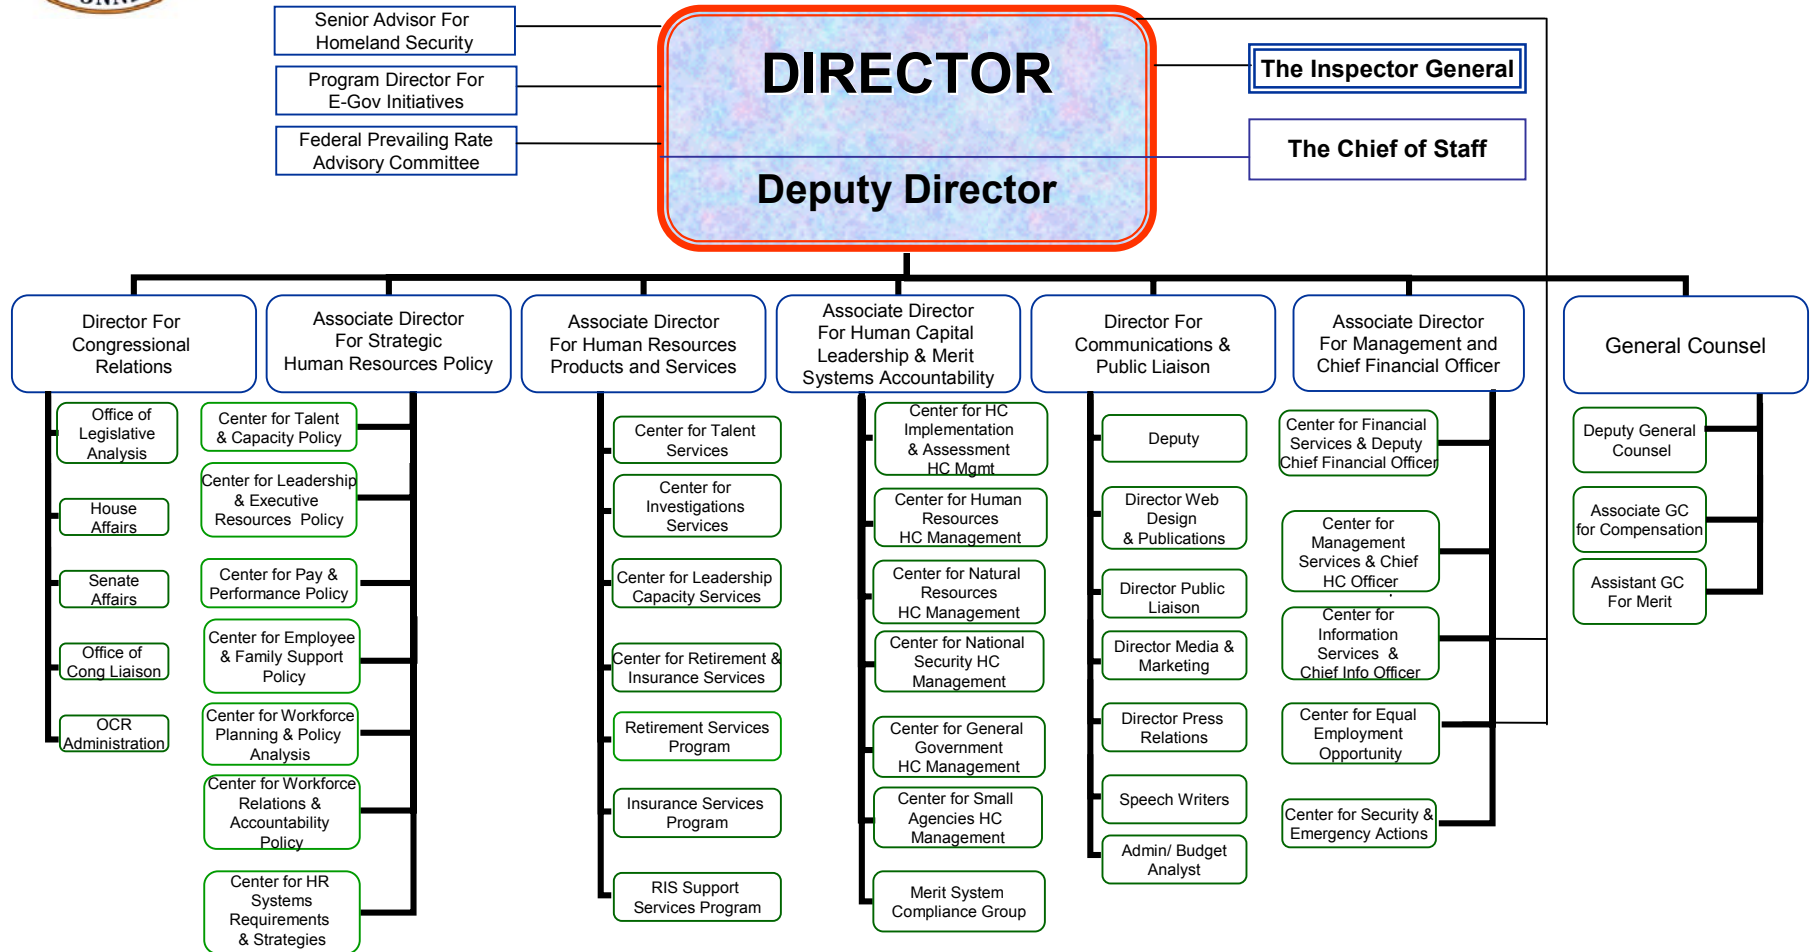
Senior Advisor For Homeland Security

Program Director For E-Gov Initiatives

Federal Prevailing Rate Advisory Committee

DIRECTOR

Deputy Director

The Inspector General

The Chief of Staff

Director For Congressional Relations

Office of Legislative Analysis

House Affairs

Senate Affairs

Office of Cong Liaison

OCR Administration

Associate Director For Strategic Human Resources Policy

Center for Talent & Capacity Policy

Center for Leadership & Executive Resources Policy

Center for Pay & Performance Policy

Center for Employee & Family Support Policy

Center for Workforce Planning & Policy Analysis

Center for Workforce Relations & Accountability Policy

Center for HR Systems Requirements & Strategies

Associate Director For Human Resources Products and Services

Center for Talent Services

Center for Investigations Services

Center for Leadership Capacity Services

Center for Retirement & Insurance Services

Retirement Services Program

Insurance Services Program

RIS Support Services Program

Associate Director For Human Capital Leadership & Merit Systems Accountability

Center for HC Implementation & Assessment HC Mgmt

Center for Human Resources HC Management

Center for Natural Resources HC Management

Center for National Security HC Management

Center for General Government HC Management

Center for Small Agencies HC Management

Merit System Compliance Group

Director For Communications & Public Liaison

Deputy

Director Web Design & Publications

Director Public Liaison

Director Media & Marketing

Director Press Relations

Speech Writers

Admin/ Budget Analyst

Associate Director For Management and Chief Financial Officer

Center for Financial Services & Deputy Chief Financial Officer

Center for Management Services & Chief HC Officer

Center for Information Services & Chief Info Officer

Center for Equal Employment Opportunity

Center for Security & Emergency Actions

General Counsel

Deputy General Counsel

Associate GC for Compensation

Assistant GC For Merit